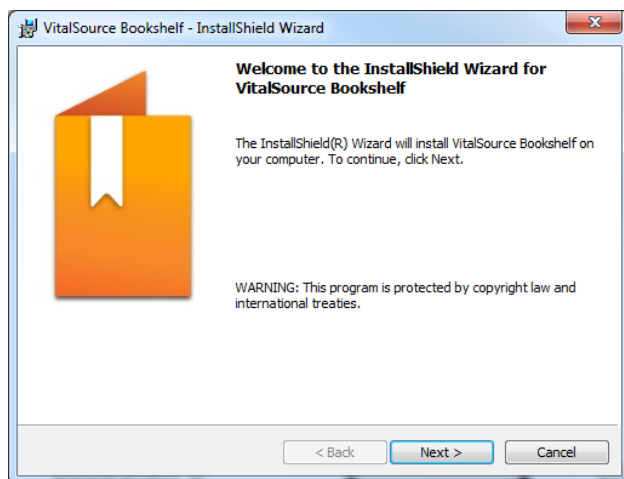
VitalSource Bookshelf - InstallShield Wizard

Welcome to the InstallShield Wizard for VitalSource Bookshelf

The InstallShield(R) Wizard will install VitalSource Bookshelf on your computer. To continue, click Next.

WARNING: This program is protected by copyright law and international treaties.

< Back
Next >
Cancel